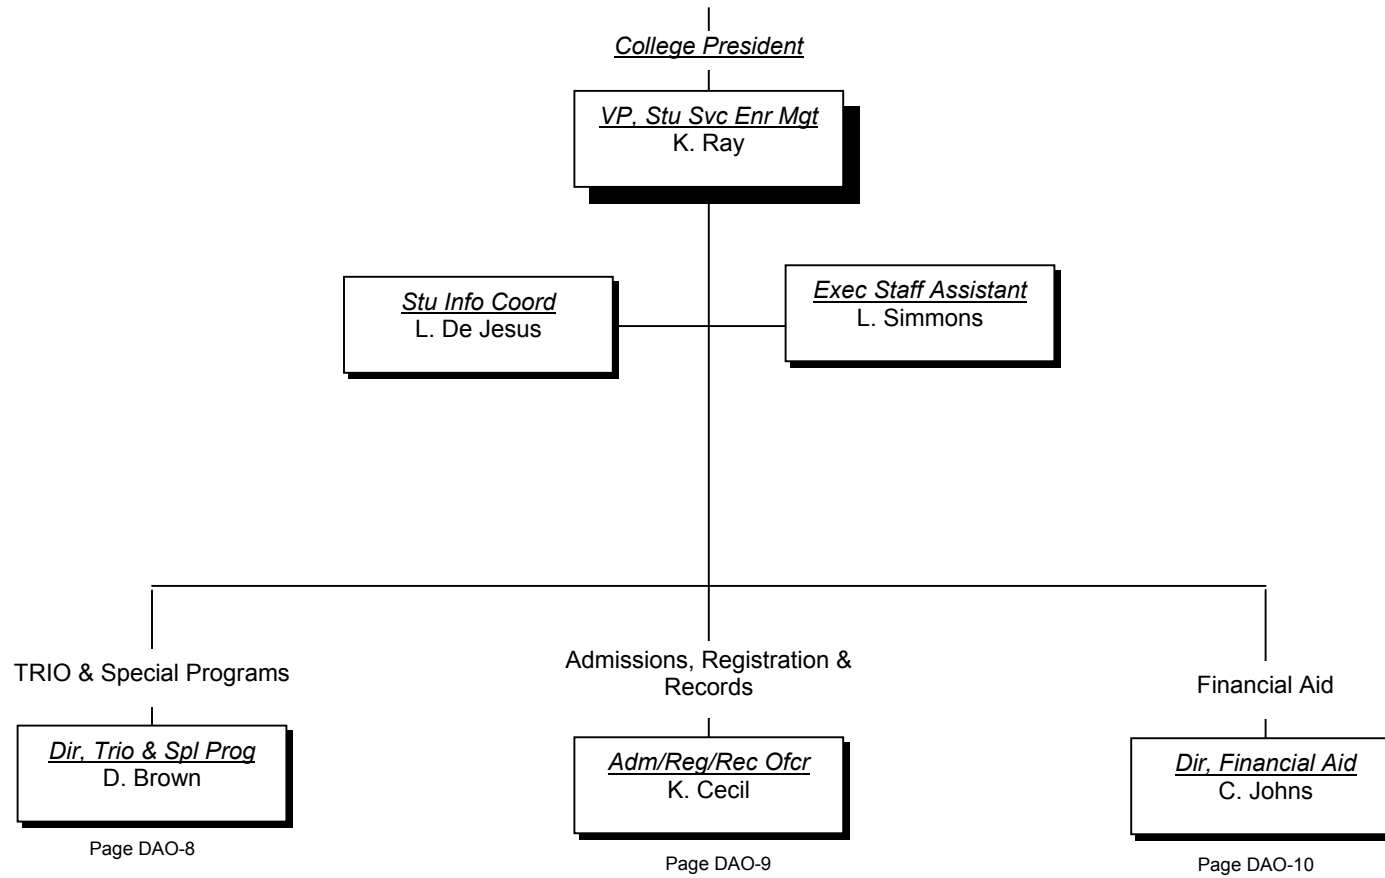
College President

VP, Stu Svc Enr Mgt
K. Ray

Stu Info Coord
L. De Jesus

Exec Staff Assistant
L. Simmons

TRIO & Special Programs

Dir, Trio & Spl Prog
D. Brown

Page DAO-8

Admissions, Registration & Records

Adm/Reg/Rec Ofcr
K. Cecil

Page DAO-9

Financial Aid

Dir, Financial Aid
C. Johns

Page DAO-10